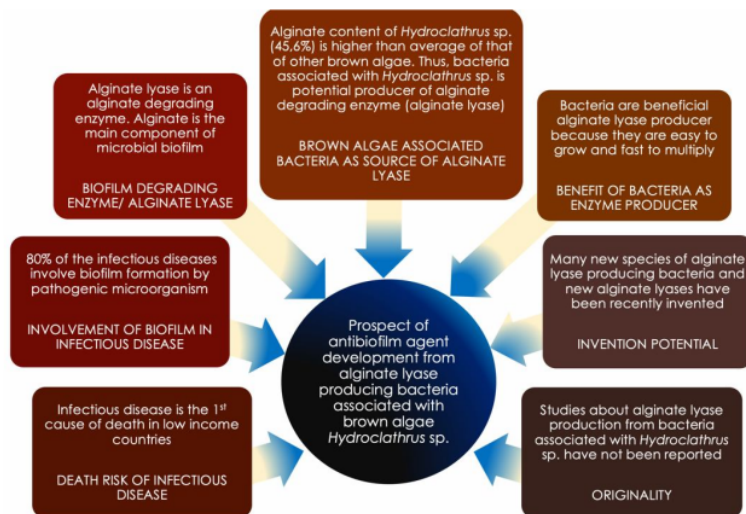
Alginate content of *Hydroclathrus* sp. (45,6%) is higher than average of that of other brown algae. Thus, bacteria associated with *Hydroclathrus* sp. is potential producer of alginate degrading enzyme (alginate lyase)

BROWN ALGAE ASSOCIATED BACTERIA AS SOURCE OF ALGINATE LYASE

Alginate lyase is an alginate degrading enzyme. Alginate is the main component of microbial biofilm

BIOFILM DEGRADING ENZYME/ ALGINATE LYASE

Bacteria are beneficial alginate lyase producer because they are easy to grow and fast to multiply

BENEFIT OF BACTERIA AS ENZYME PRODUCER

80% of the infectious diseases involve biofilm formation by pathogenic microorganism

INVOLVEMENT OF BIOFILM IN INFECTIOUS DISEASE

Prospect of antibiofilm agent development from alginate lyase producing bacteria associated with brown algae *Hydroclathrus* sp.

Many new species of alginate lyase producing bacteria and new alginate lyases have been recently invented

INVENTION POTENTIAL

Infectious disease is the 1$^{st}$ cause of death in low income countries

DEATH RISK OF INFECTIOUS DISEASE

Studies about alginate lyase production from bacteria associated with *Hydroclathrus* sp. have not been reported

ORIGINALITY